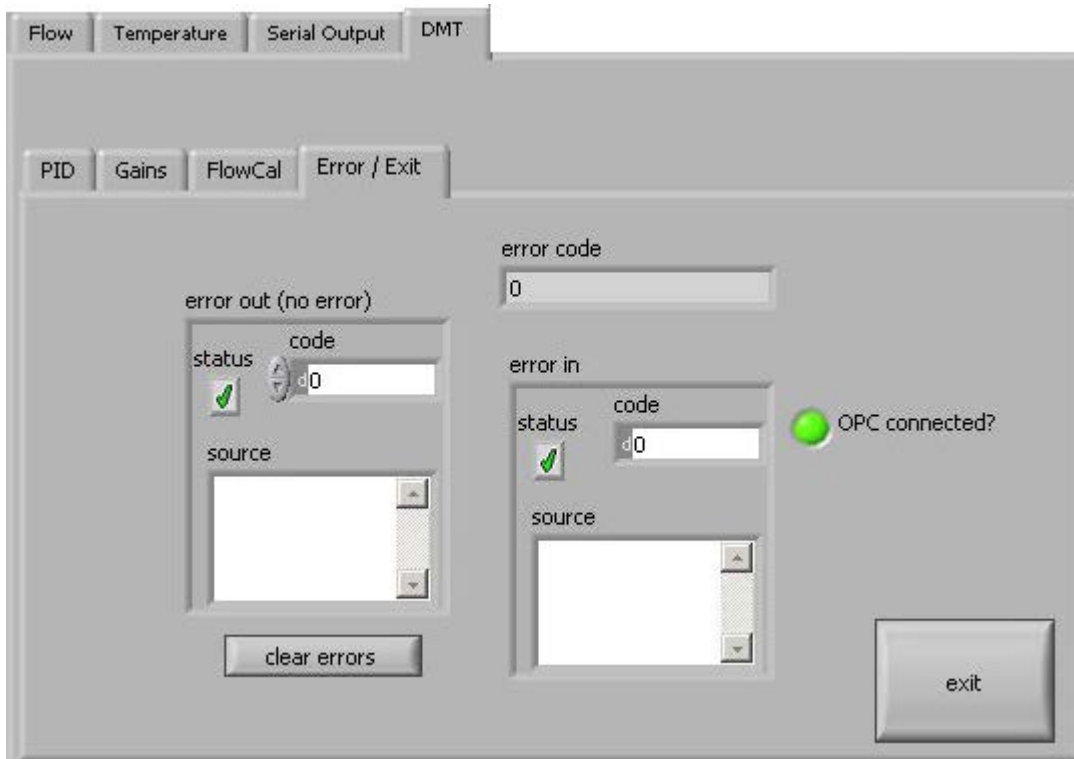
Flow Temperature Serial Output DMT

PID Gains FlowCal Error / Exit

error code

0

error out (no error)

status

code

d 0

source

clear errors

error in

status

code

d 0

source

OPC connected?

exit